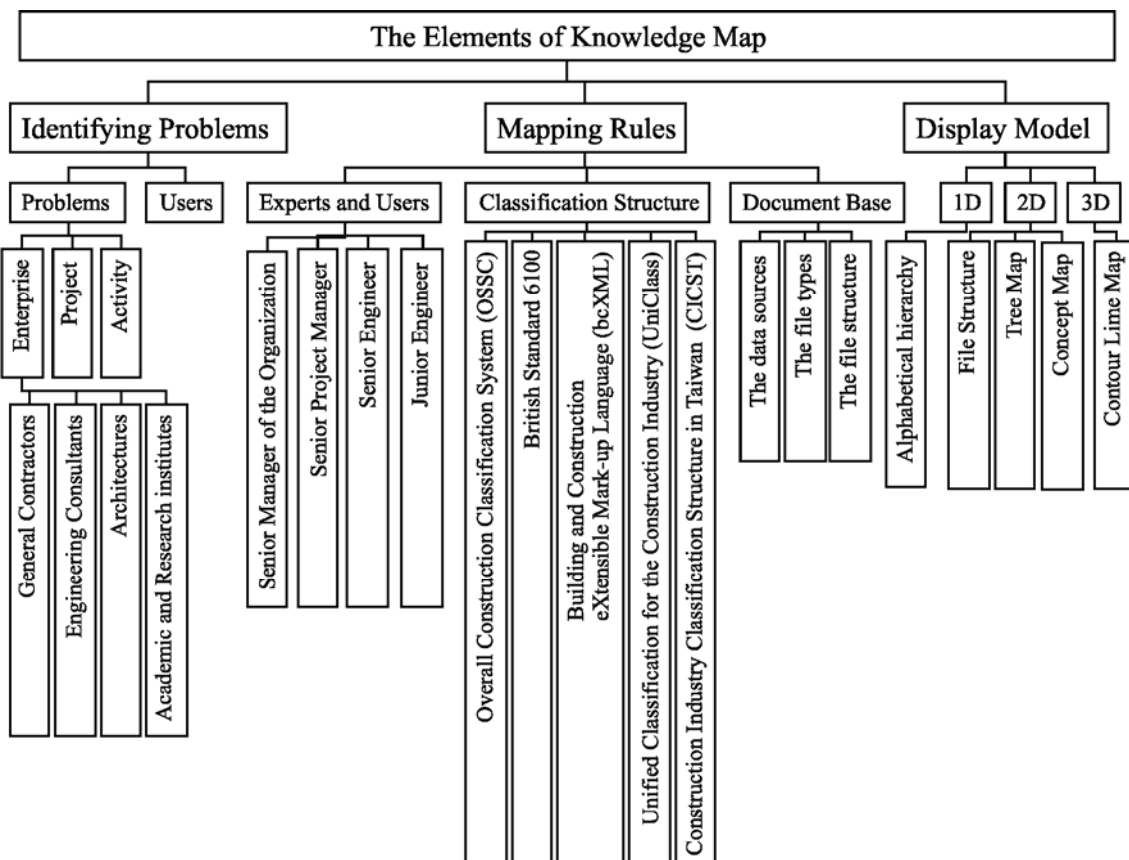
The Elements of Knowledge Map

Identifying Problems

Problems

Users

Enterprise

Project

Activity

General Contractors

Engineering Consultants

Architectures

Academic and Research institutes

Mapping Rules

Experts and Users

Senior Manager of the Organization

Senior Project Manager

Senior Engineer

Junior Engineer

Classification Structure

Overall Construction Classification System (OSSC)

British Standard 6100

Building and Construction eXtensible Mark-up Language (bcXML)

Unified Classification for the Construction Industry (UniClass)

Construction Industry Classification Structure in Taiwan (CICST)

Document Base

The data sources

The file types

The file structure

Display Model

1D

2D

3D

Alphabetical hierarchy

File Structure

Tree Map

Concept Map

Contour Lime Map